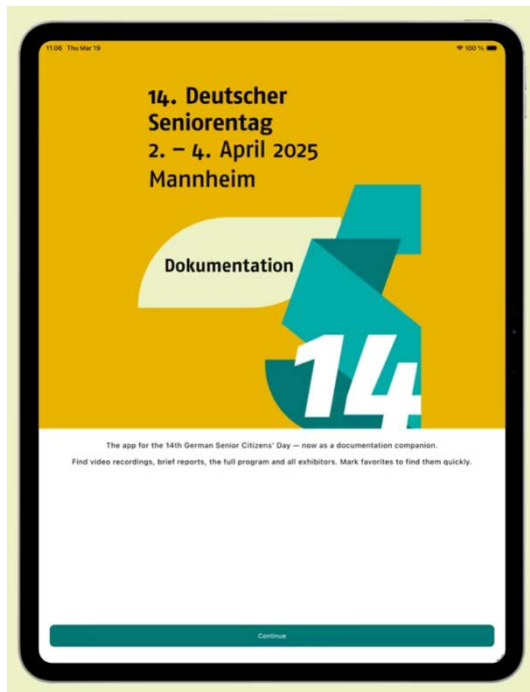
11:06 Thu Mar 19

100 %

14. Deutscher Seniorentag
2. – 4. April 2025
Mannheim

Dokumentation

14

The app for the 14th German Senior Citizens' Day — now as a documentation companion.

Find video recordings, brief reports, the full program and all exhibitors. Mark favorites to find them quickly.

Continue